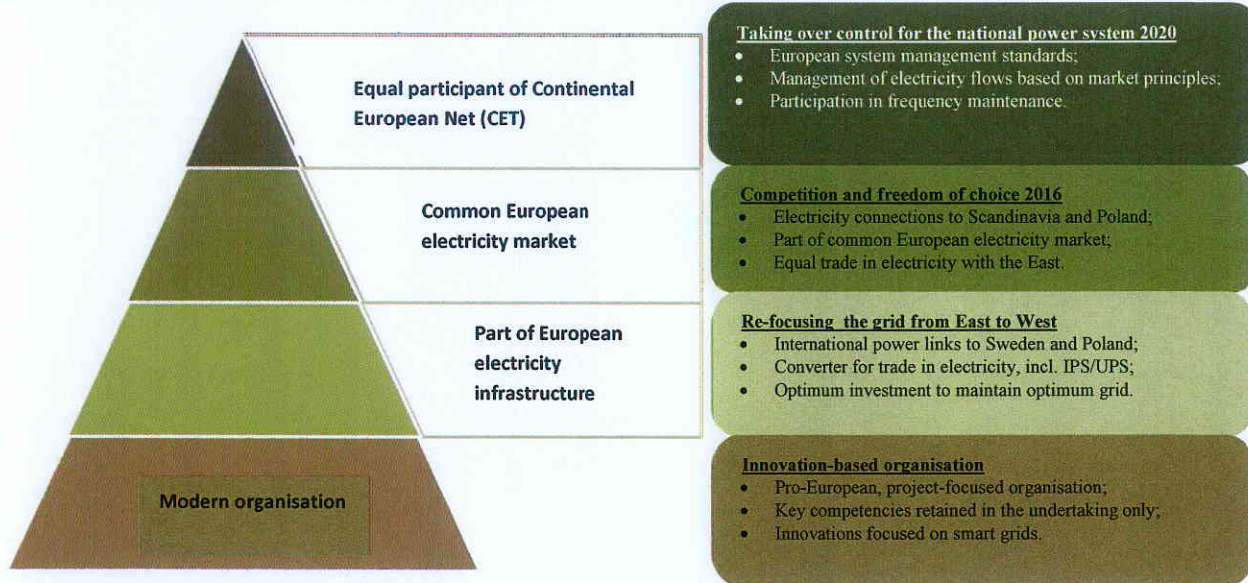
Equal participant of Continental European Net (CET)

Common European electricity market

Part of European electricity infrastructure

Modern organisation

Taking over control for the national power system 2020
- European system management standards;
- Management of electricity flows based on market principles;
- Participation in frequency maintenance.

Competition and freedom of choice 2016
- Electricity connections to Scandinavia and Poland;
- Part of common European electricity market;
- Equal trade in electricity with the East.

Re-focusing the grid from East to West
- International power links to Sweden and Poland;
- Converter for trade in electricity, incl. IPS/UPS;
- Optimum investment to maintain optimum grid.

Innovation-based organisation
- Pro-European, project-focused organisation;
- Key competencies retained in the undertaking only;
- Innovations focused on smart grids.